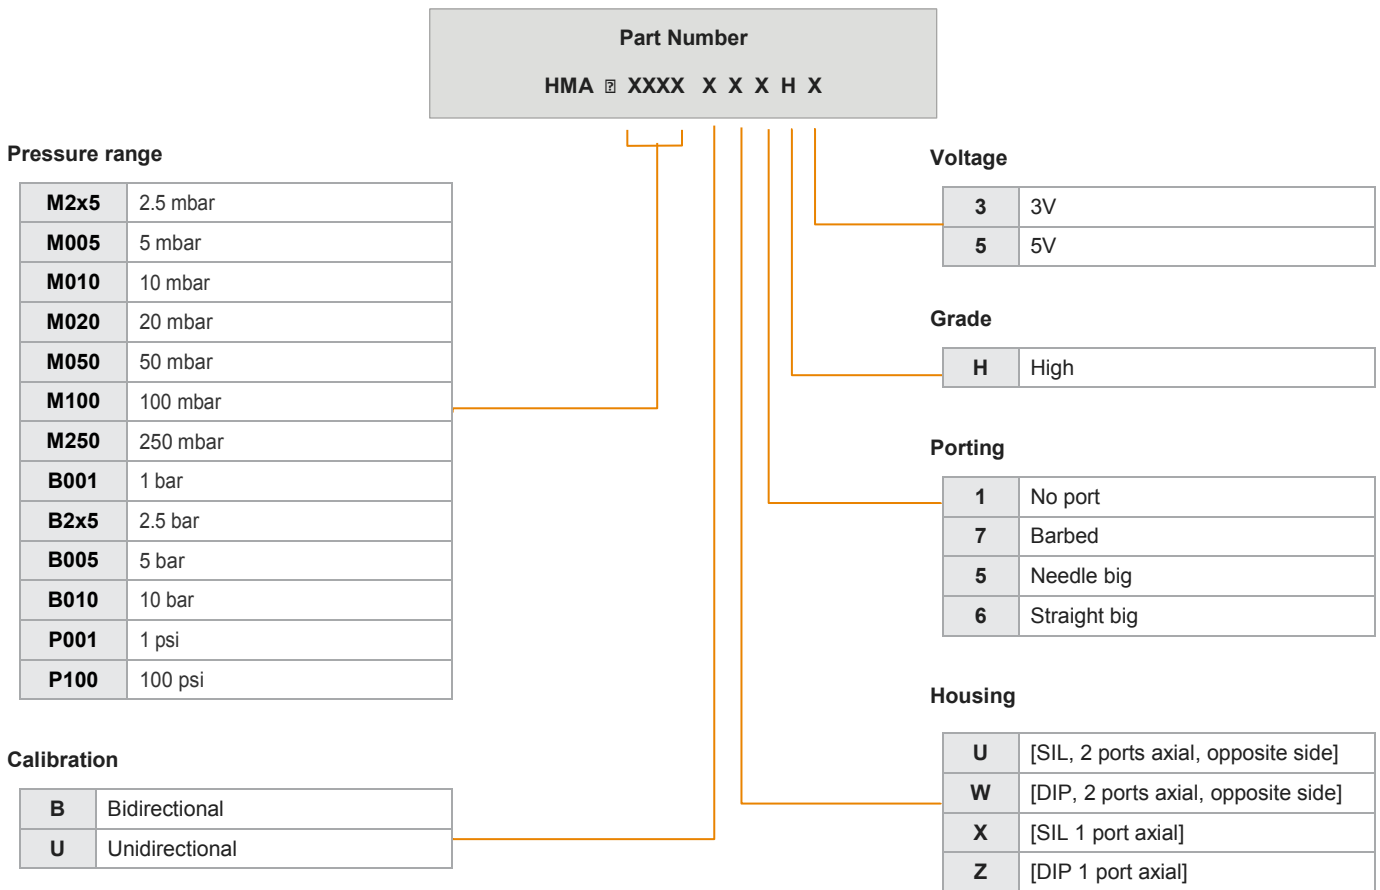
Part Number

HMA ⍰ XXXX X X X H X

Pressure range

| M2x5 | 2.5 mbar |
|---|---|
| M005 | 5 mbar |
| M010 | 10 mbar |
| M020 | 20 mbar |
| M050 | 50 mbar |
| M100 | 100 mbar |
| M250 | 250 mbar |
| B001 | 1 bar |
| B2x5 | 2.5 bar |
| B005 | 5 bar |
| B010 | 10 bar |
| P001 | 1 psi |
| P100 | 100 psi |

Calibration

| B | Bidirectional |
|---|---|
| U | Unidirectional |

Voltage

| 3 | 3V |
|---|---|
| 5 | 5V |

Grade

| H | High |
|---|---|

Porting

| 1 | No port |
|---|---|
| 7 | Barbed |
| 5 | Needle big |
| 6 | Straight big |

Housing

| U | [SIL, 2 ports axial, opposite side] |
|---|---|
| W | [DIP, 2 ports axial, opposite side] |
| X | [SIL 1 port axial] |
| Z | [DIP 1 port axial] |